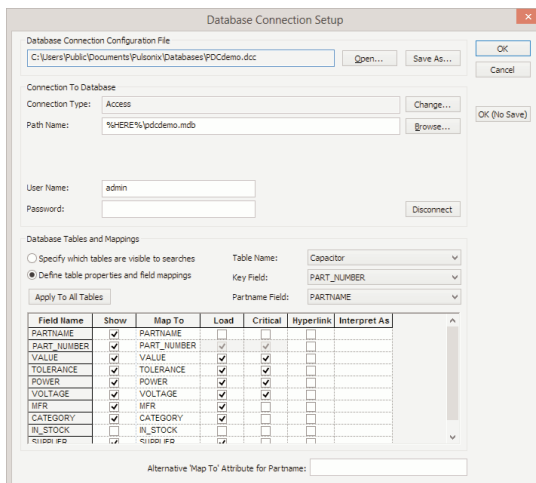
Database Connection Setup

Database Connection Configuration File
C:\Users\Public\Documents\Pulsonix\Databases\PDCdemo.dcc
Open...
Save As...

OK
Cancel

Connection To Database
Connection Type: Access
Change...
Path Name: %HERE%\pdcdemo.mdb
Browse...

OK (No Save)

User Name: admin
Password:
Disconnect

Database Tables and Mappings
Specify which tables are visible to searches
Define table properties and field mappings
Apply To All Tables
Table Name: Capacitor
Key Field: PART_NUMBER
Partname Field: PARTNAME

| Field Name | Show | Map To | Load | Critical | Hyperlink | Interpret As |
|---|---|---|---|---|---|---|
| PARTNAME | ✓ | PARTNAME | | | | |
| PART_NUMBER | ✓ | PART_NUMBER | ✓ | ✓ | | |
| VALUE | ✓ | VALUE | ✓ | ✓ | | |
| TOLERANCE | ✓ | TOLERANCE | ✓ | ✓ | | |
| POWER | ✓ | POWER | ✓ | ✓ | | |
| VOLTAGE | ✓ | VOLTAGE | ✓ | ✓ | | |
| MFR | ✓ | MFR | ✓ | | | |
| CATEGORY | ✓ | CATEGORY | ✓ | | | |
| IN_STOCK | ✓ | IN_STOCK | | | | |
| SUPPLIER | ✓ | SUPPLIER | ✓ | | | |

Alternative 'Map To' Attribute for Partname: